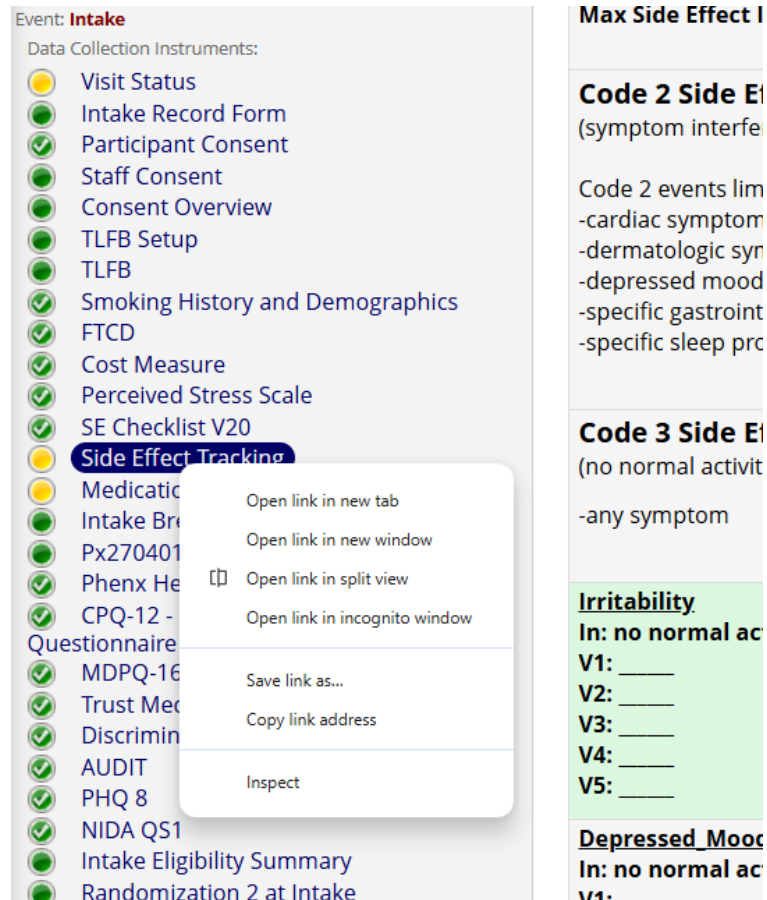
Event: Intake
Data Collection Instruments:
Visit Status
Intake Record Form
Participant Consent
Staff Consent
Consent Overview
TLFB Setup
TLFB
Smoking History and Demographics
FTCD
Cost Measure
Perceived Stress Scale
SE Checklist V20
Side Effect Tracking
Medicatio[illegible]
Intake Bre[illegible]
Px270401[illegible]
Phenx He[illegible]
CPQ-12 - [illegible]
Questionnaire
MDPQ-16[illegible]
Trust Med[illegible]
Discrimin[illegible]
AUDIT
PHQ 8
NIDA QS1
Intake Eligibility Summary
Randomization 2 at Intake

Open link in new tab
Open link in new window
Open link in split view
Open link in incognito window
Save link as...
Copy link address
Inspect

Max Side Effect I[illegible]

Code 2 Side Ef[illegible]
(symptom interfer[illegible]

Code 2 events lim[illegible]
-cardiac symptom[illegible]
-dermatologic syn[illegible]
-depressed mood
-specific gastroint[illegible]
-specific sleep pro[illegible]

Code 3 Side Ef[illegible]
(no normal activit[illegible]

-any symptom

Irritability
In: no normal act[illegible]
V1: _____
V2: _____
V3: _____
V4: _____
V5: _____

Depressed_Mooc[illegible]
In: no normal act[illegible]
V1: